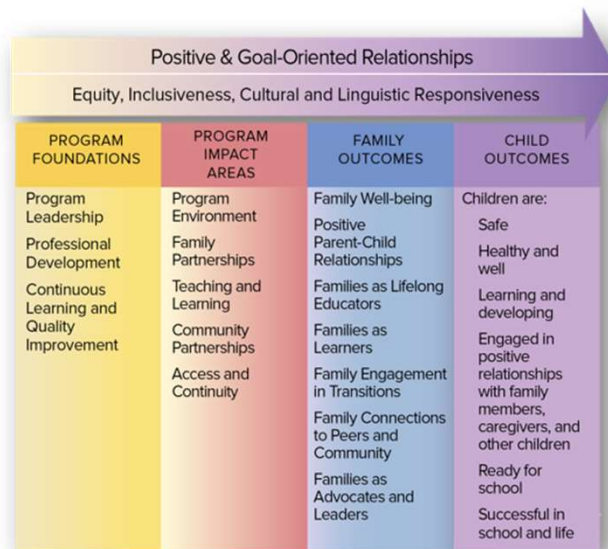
Positive & Goal-Oriented Relationships

Equity, Inclusiveness, Cultural and Linguistic Responsiveness

| PROGRAM FOUNDATIONS | PROGRAM IMPACT AREAS | FAMILY OUTCOMES | CHILD OUTCOMES |
|---|---|---|---|
| Program Leadership | Program Environment | Family Well-being | Children are: |
| Professional Development | Family Partnerships | Positive Parent-Child Relationships | Safe |
| Continuous Learning and Quality Improvement | Teaching and Learning | Families as Lifelong Educators | Healthy and well |
| | Community Partnerships | Families as Learners | Learning and developing |
| | Access and Continuity | Family Engagement in Transitions | Engaged in positive relationships with family members, caregivers, and other children |
| | | Family Connections to Peers and Community | Ready for school |
| | | Families as Advocates and Leaders | Successful in school and life |